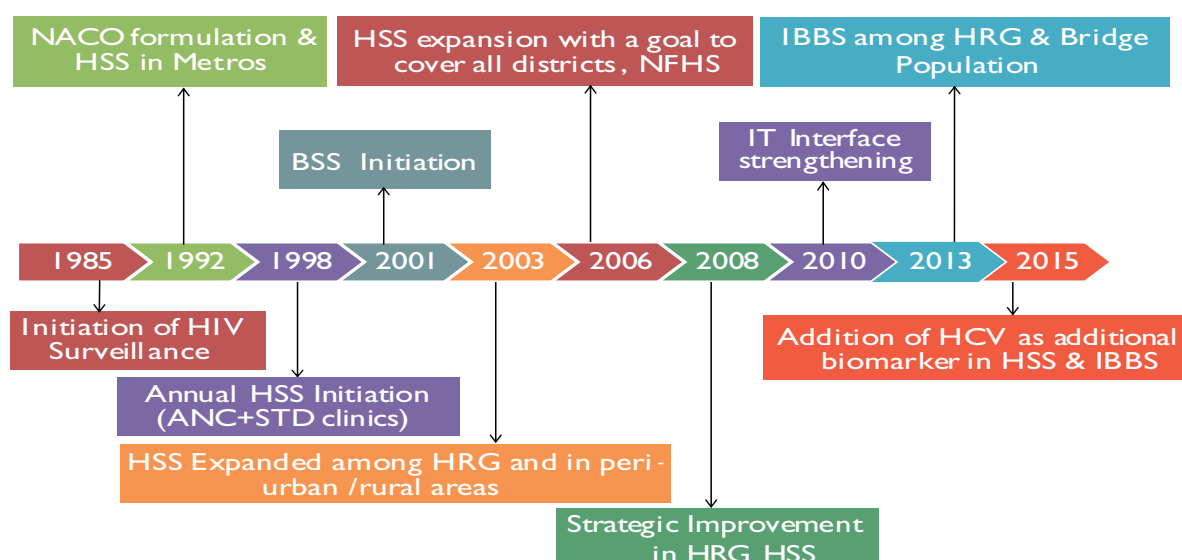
NACO formulation & HSS in Metros

HSS expansion with a goal to cover all districts, NFHS

IBBS among HRG & Bridge Population

BSS Initiation

IT Interface strengthening

1985
1992
1998
2001
2003
2006
2008
2010
2013
2015

Initiation of HIV Surveillance

Addition of HCV as additional biomarker in HSS & IBBS

Annual HSS Initiation (ANC+STD clinics)

HSS Expanded among HRG and in peri-urban /rural areas

Strategic Improvement in HRG HSS